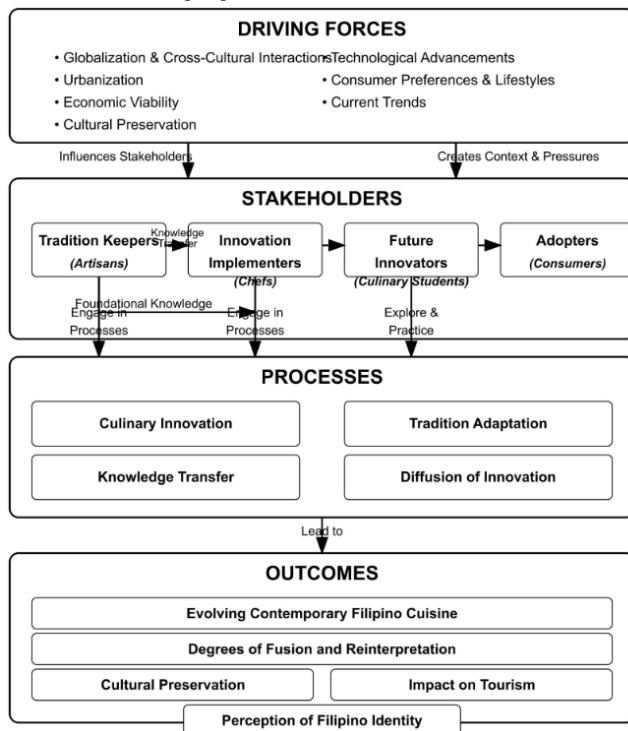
DRIVING FORCES

• Globalization & Cross-Cultural Interactions
• Urbanization
• Economic Viability
• Cultural Preservation

• Technological Advancements
• Consumer Preferences & Lifestyles
• Current Trends

Influences Stakeholders

Creates Context & Pressures

STAKEHOLDERS

Tradition Keepers (Artisans)

Knowledge Transfer

Innovation Implementers (Chefs)

Future Innovators (Culinary Students)

Adopters (Consumers)

Foundational Knowledge

Engage in Processes

Engage in Processes

Explore & Practice

PROCESSES

Culinary Innovation

Tradition Adaptation

Knowledge Transfer

Diffusion of Innovation

Lead to

OUTCOMES

Evolving Contemporary Filipino Cuisine

Degrees of Fusion and Reinterpretation

Cultural Preservation

Impact on Tourism

Perception of Filipino Identity